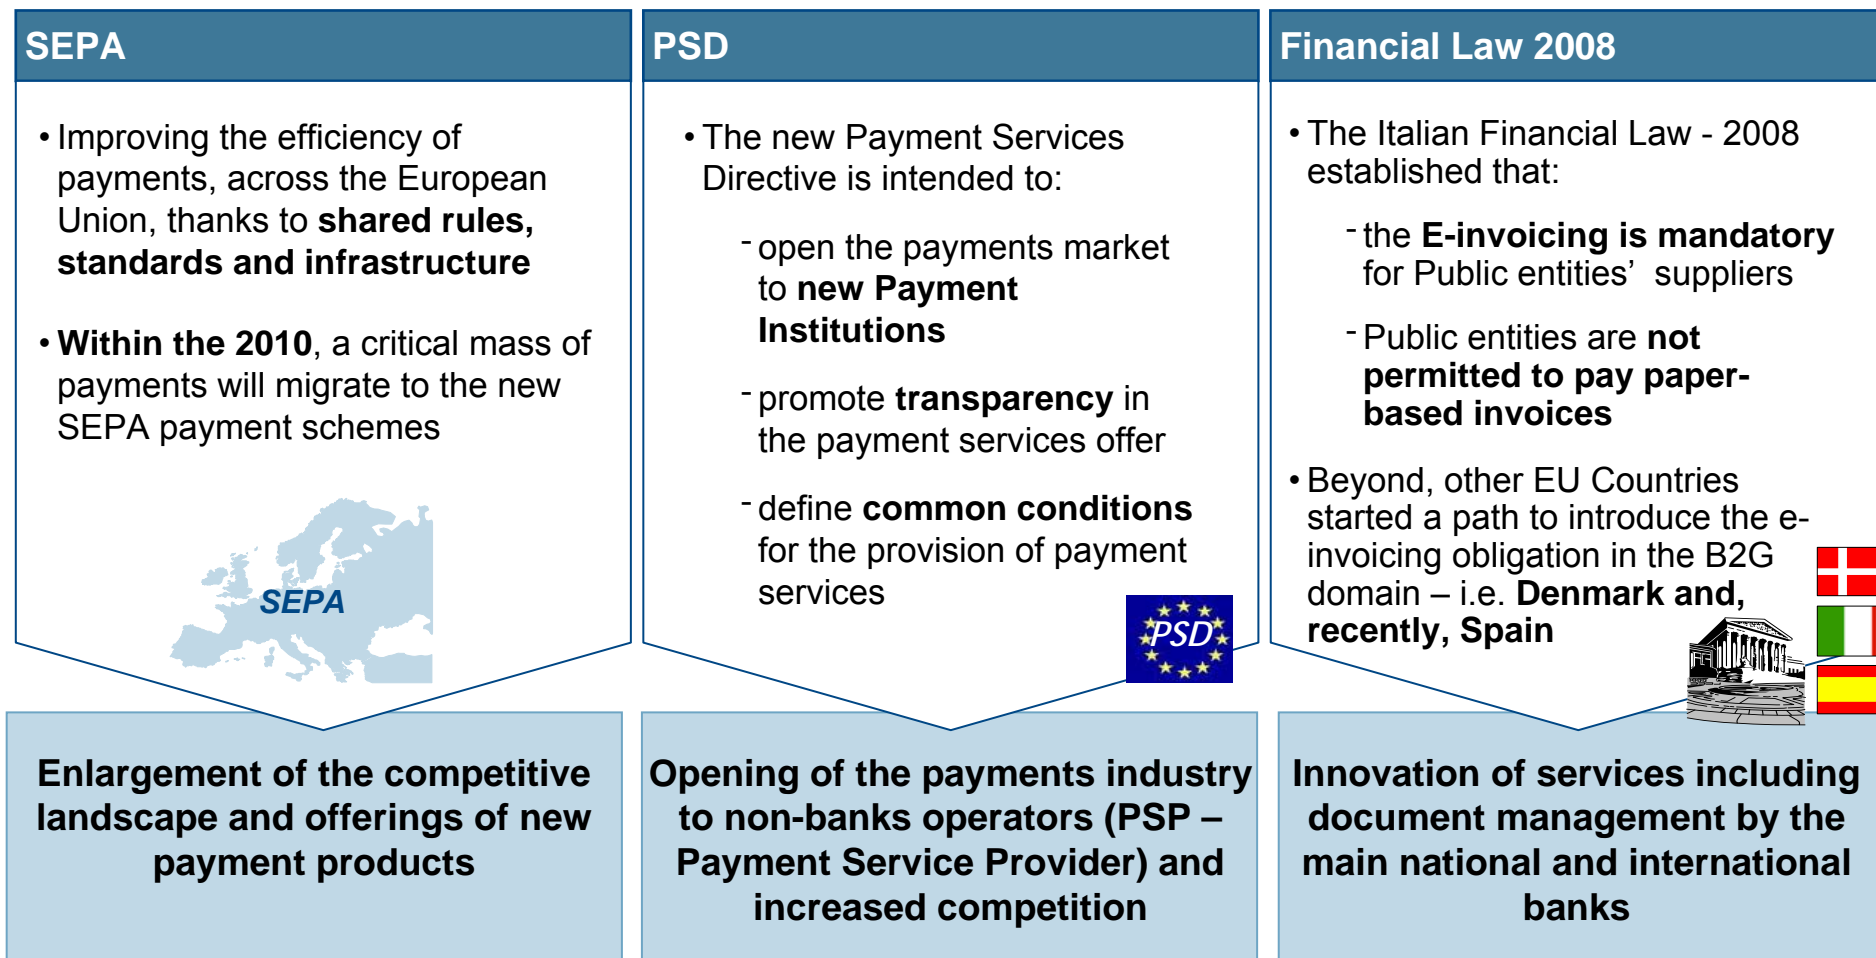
SEPA

• Improving the efficiency of payments, across the European Union, thanks to shared rules, standards and infrastructure

• Within the 2010, a critical mass of payments will migrate to the new SEPA payment schemes

SEPA

PSD

• The new Payment Services Directive is intended to:

- open the payments market to new Payment Institutions

- promote transparency in the payment services offer

- define common conditions for the provision of payment services

PSD

Financial Law 2008

• The Italian Financial Law - 2008 established that:

- the E-invoicing is mandatory for Public entities' suppliers

- Public entities are not permitted to pay paper-based invoices

• Beyond, other EU Countries started a path to introduce the e-invoicing obligation in the B2G domain – i.e. Denmark and, recently, Spain

Enlargement of the competitive landscape and offerings of new payment products

Opening of the payments industry to non-banks operators (PSP – Payment Service Provider) and increased competition

Innovation of services including document management by the main national and international banks